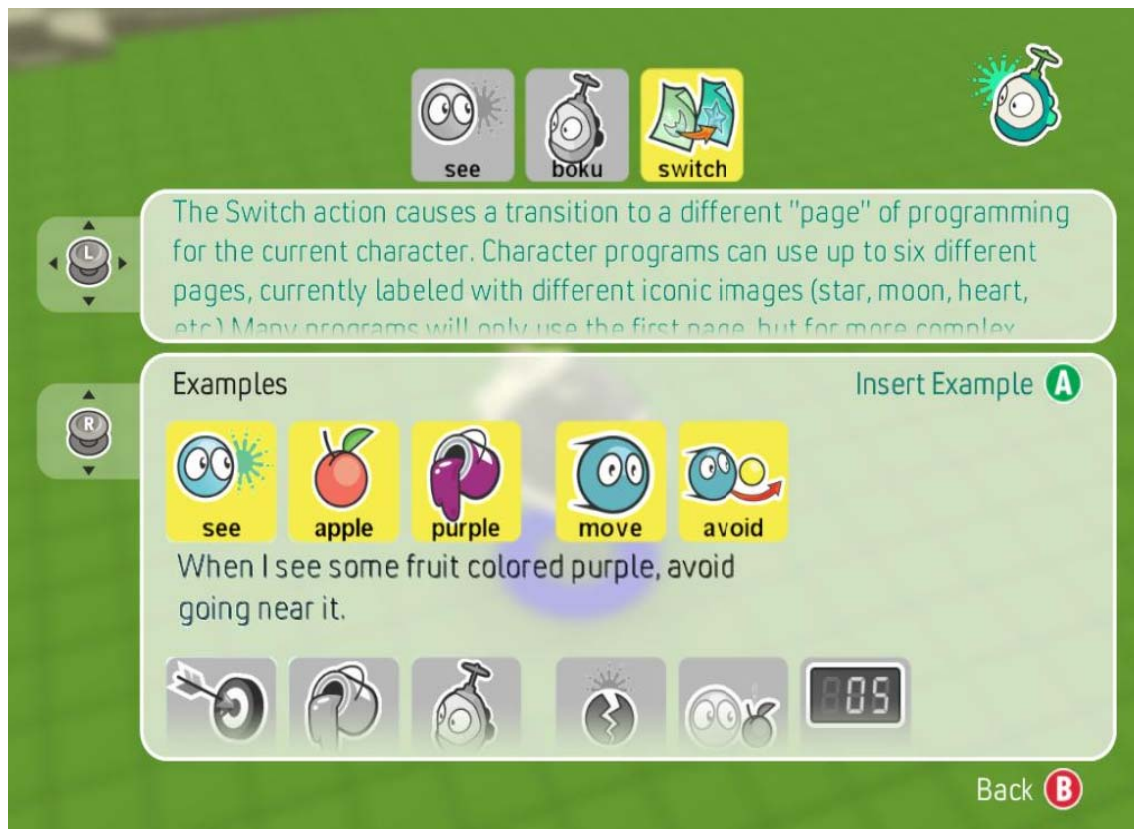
see
boku
switch

The Switch action causes a transition to a different "page" of programming for the current character. Character programs can use up to six different pages, currently labeled with different iconic images (star, moon, heart, etc.) Many programs will only use the first page, but for more complex

L

Examples
Insert Example A

R

see
apple
purple
move
avoid

When I see some fruit colored purple, avoid going near it.

05

Back B